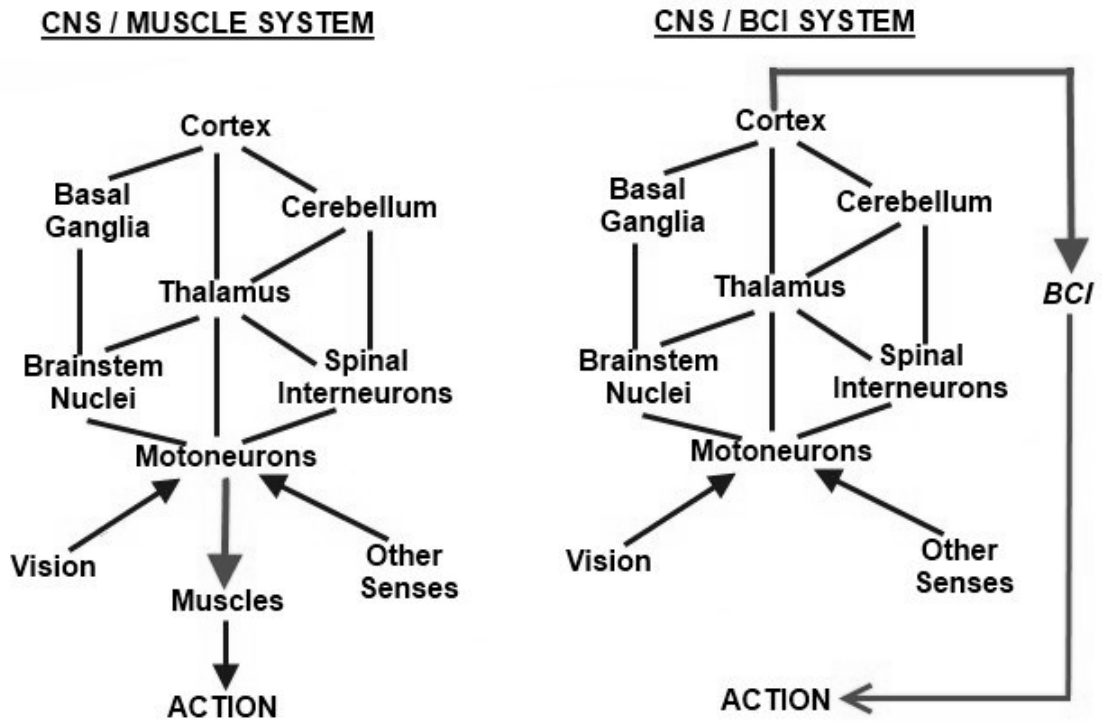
CNS / MUSCLE SYSTEM

Cortex

Basal Ganglia

Cerebellum

Thalamus

Brainstem Nuclei

Spinal Interneurons

Motoneurons

Vision

Other Senses

Muscles

ACTION

CNS / BCI SYSTEM

Cortex

Basal Ganglia

Cerebellum

Thalamus

BCI

Brainstem Nuclei

Spinal Interneurons

Motoneurons

Vision

Other Senses

ACTION